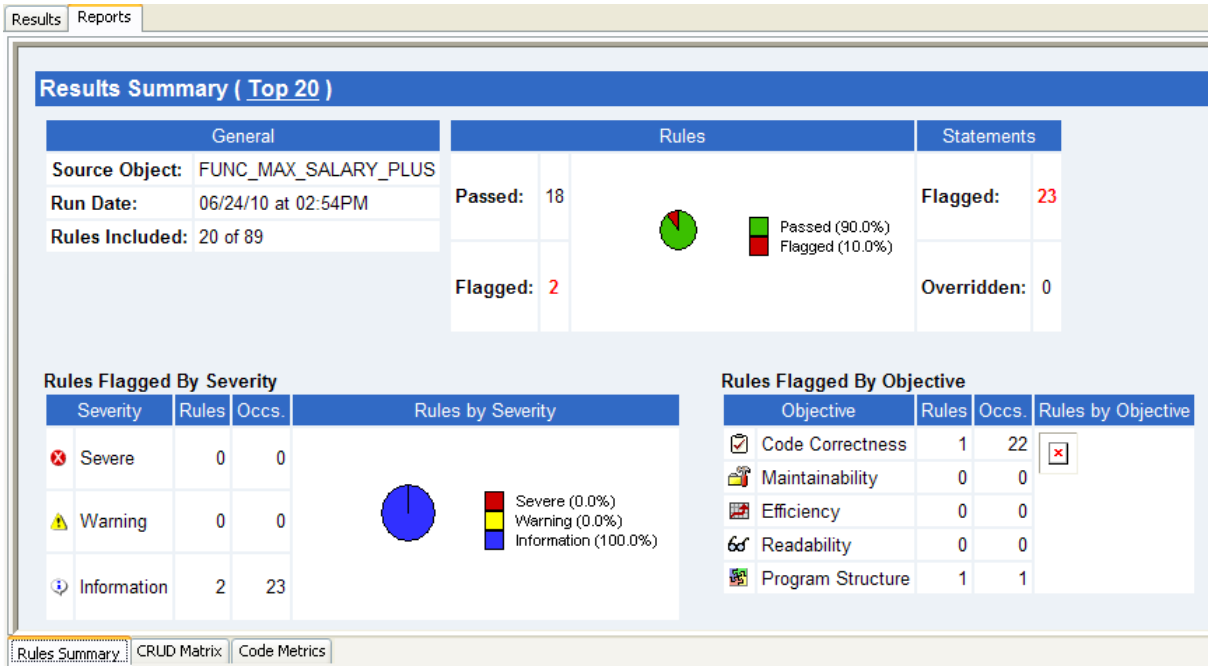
Results | Reports

Results Summary ( Top 20 )

| General | |
|---|---|
| Source Object: | FUNC_MAX_SALARY_PLUS |
| Run Date: | 06/24/10 at 02:54PM |
| Rules Included: | 20 of 89 |

| Rules | | |
|---|---|---|
| Passed: | 18 | Passed (90.0%) Flagged (10.0%) |
| Flagged: | 2 | |

| Statements | |
|---|---|
| Flagged: | 23 |
| Overridden: | 0 |

Rules Flagged By Severity

| Severity | Rules | Occs. | Rules by Severity |
|---|---|---|---|
| Severe | 0 | 0 | Severe (0.0%) Warning (0.0%) Information (100.0%) |
| Warning | 0 | 0 | |
| Information | 2 | 23 | |

Rules Flagged By Objective

| Objective | Rules | Occs. | Rules by Objective |
|---|---|---|---|
| Code Correctness | 1 | 22 | |
| Maintainability | 0 | 0 | |
| Efficiency | 0 | 0 | |
| Readability | 0 | 0 | |
| Program Structure | 1 | 1 | |

Rules Summary | CRUD Matrix | Code Metrics